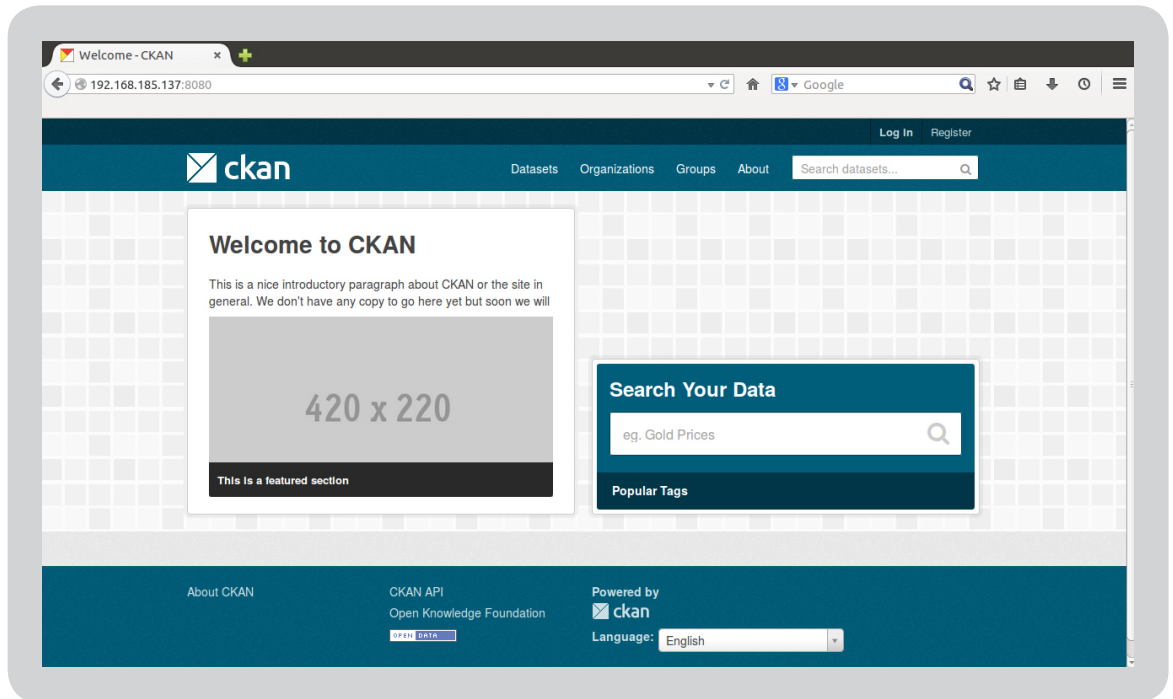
Welcome - CKAN ×

192.168.185.137:8080

Google

Log in Register

ckan

Datasets Organizations Groups About

Search datasets...

Welcome to CKAN

This is a nice introductory paragraph about CKAN or the site in general. We don't have any copy to go here yet but soon we will

420 x 220

This is a featured section

Search Your Data

eg. Gold Prices

Popular Tags

About CKAN

CKAN API

Open Knowledge Foundation

OPEN DATA

Powered by

ckan

Language: English